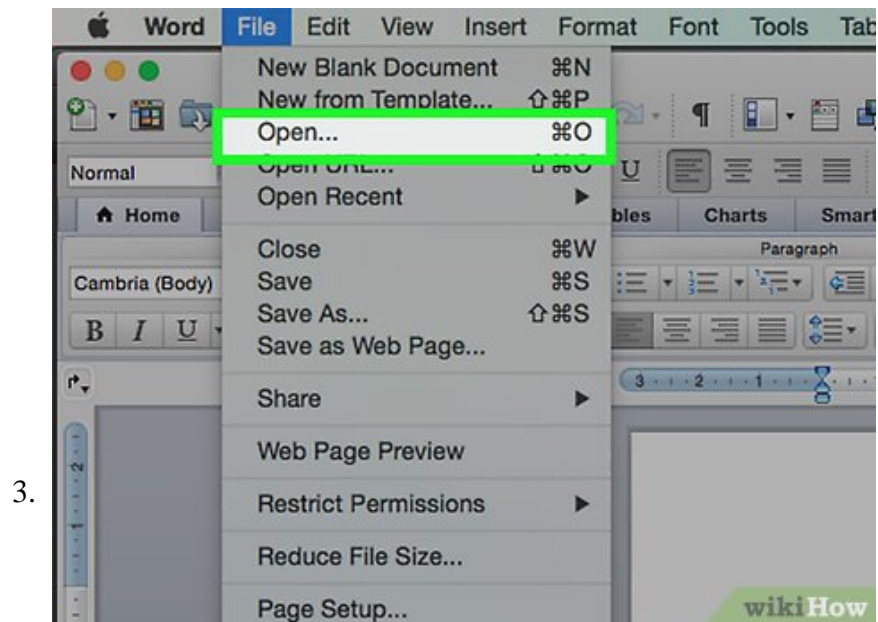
3.

Word File Edit View Insert Format Font Tools Tab

New Blank Document ⌘N
New from Template... ⇧⌘P
Open... ⌘O
Open URL... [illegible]
Open Recent

Close ⌘W
Save ⌘S
Save As... ⇧⌘S
Save as Web Page...

Share

Web Page Preview

Restrict Permissions

Reduce File Size...

Page Setup...

Normal
Home
Cambria (Body)
B I U
¶
bles
Charts
Smart
Paragraph

wikiHow